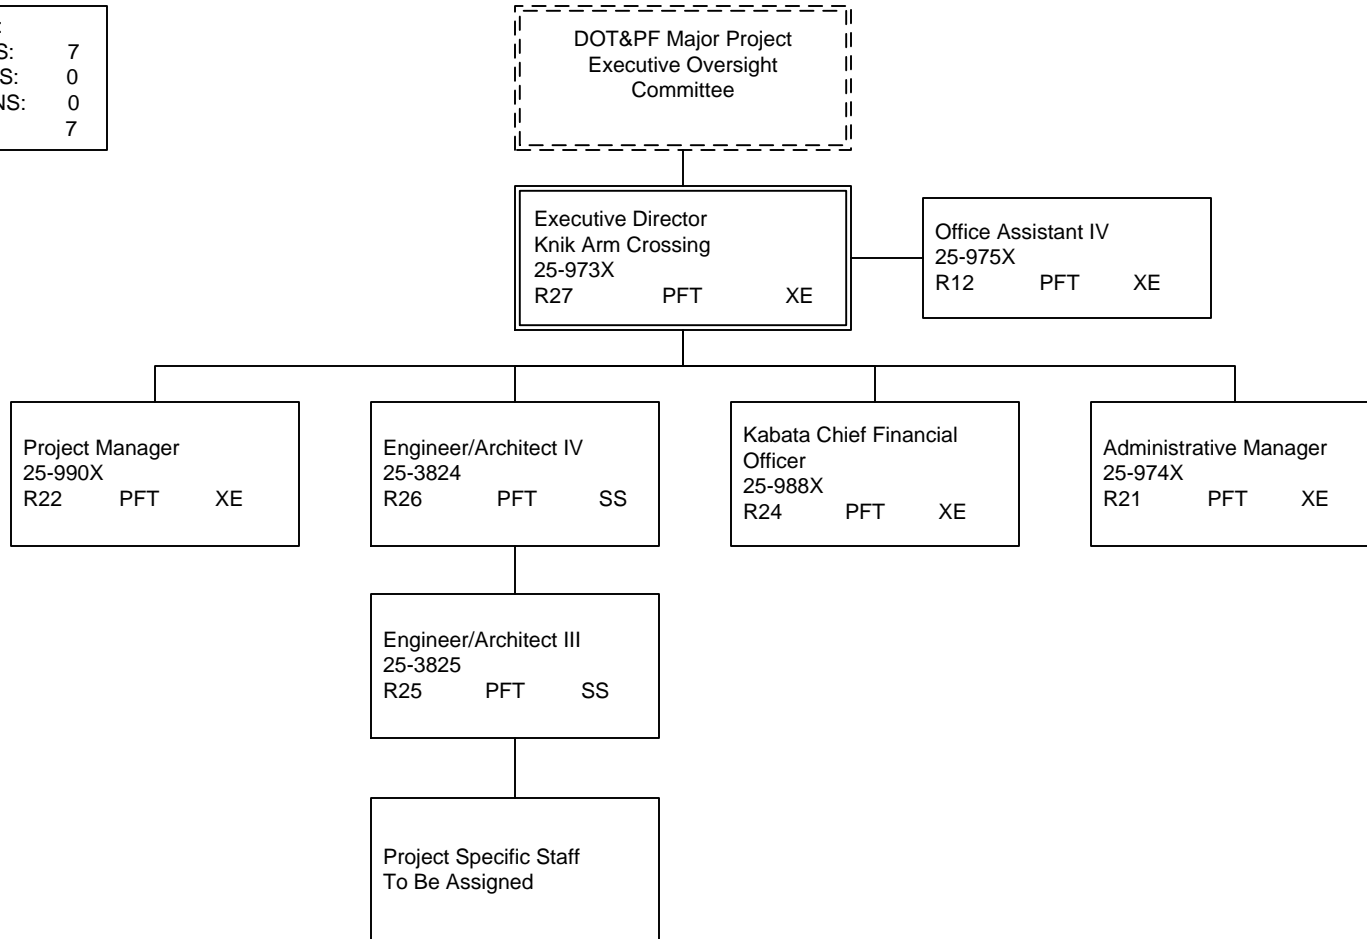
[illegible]
S: 7
S: 0
NS: 0
7

DOT&PF Major Project
Executive Oversight
Committee

Executive Director
Knik Arm Crossing
25-973X
R27 PFT XE

Office Assistant IV
25-975X
R12 PFT XE

Project Manager
25-990X
R22 PFT XE

Engineer/Architect IV
25-3824
R26 PFT SS

Kabata Chief Financial Officer
25-988X
R24 PFT XE

Administrative Manager
25-974X
R21 PFT XE

Engineer/Architect III
25-3825
R25 PFT SS

Project Specific Staff
To Be Assigned